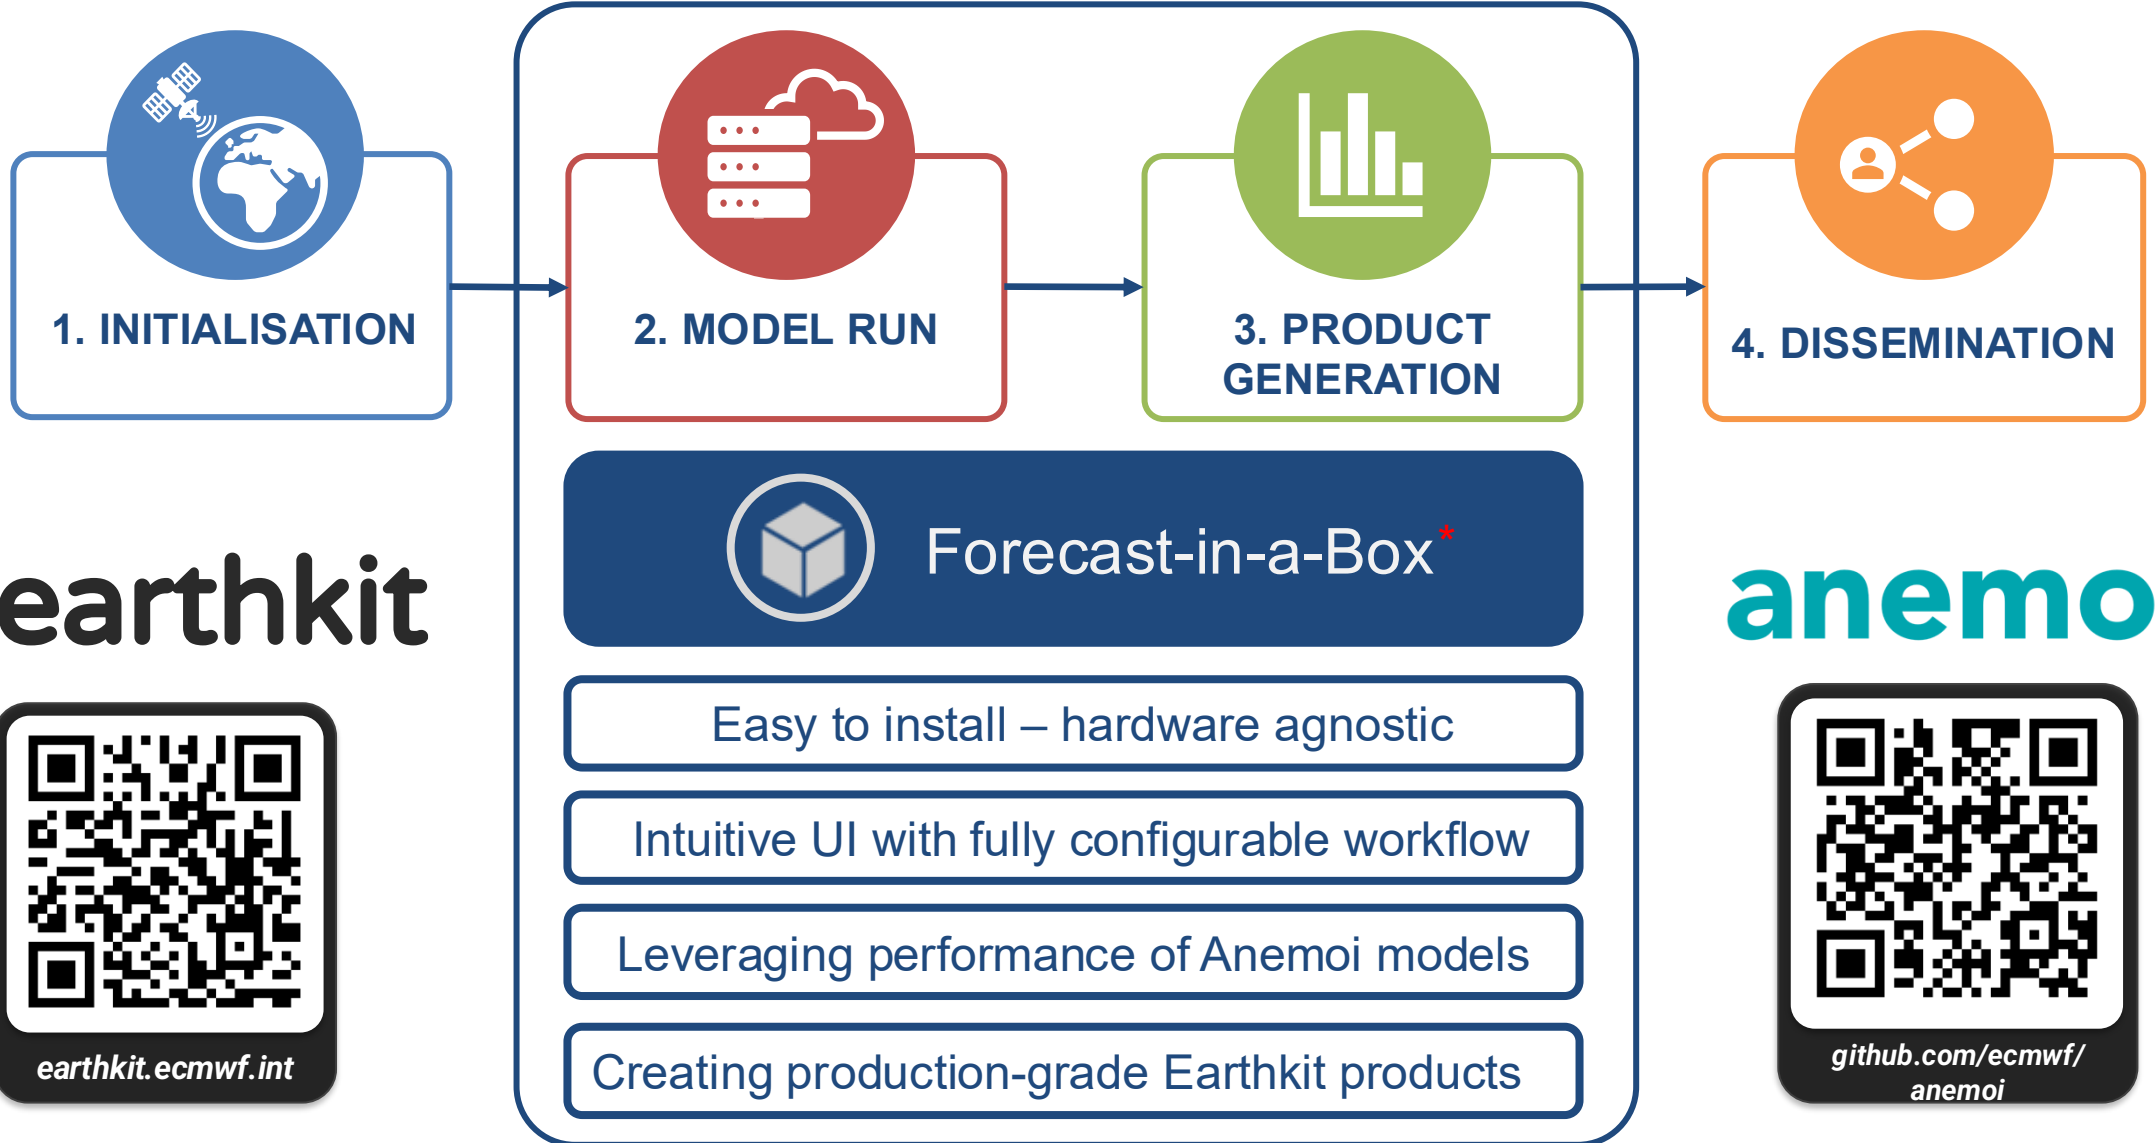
1. INITIALISATION

2. MODEL RUN

3. PRODUCT GENERATION

4. DISSEMINATION

Forecast-in-a-Box*

Easy to install – hardware agnostic

Intuitive UI with fully configurable workflow

Leveraging performance of Anemoi models

Creating production-grade Earthkit products

earthkit

earthkit.ecmwf.int

anemo

github.com/ecmwf/anemoi